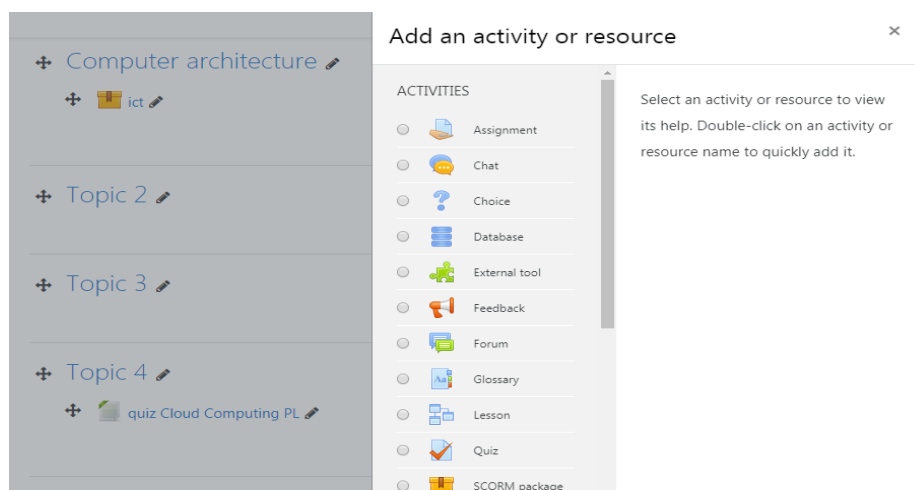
Computer architecture

ict

Topic 2

Topic 3

Topic 4

quiz Cloud Computing PL

Add an activity or resource

×

ACTIVITIES

Assignment

Chat

Choice

Database

External tool

Feedback

Forum

Glossary

Lesson

Quiz

SCORM package

Select an activity or resource to view its help. Double-click on an activity or resource name to quickly add it.